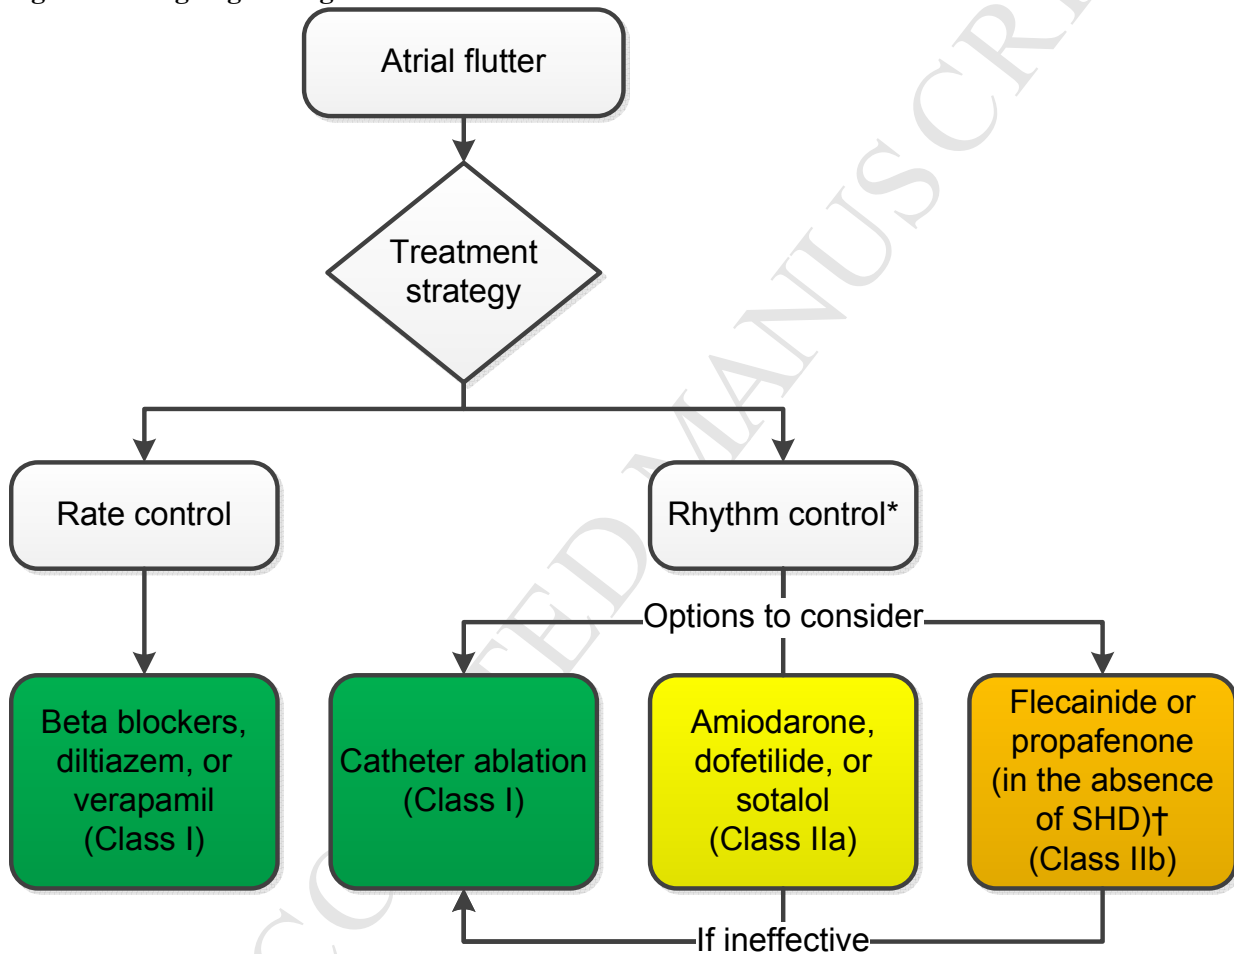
Atrial flutter

Treatment strategy

Rate control

Rhythm control*

Options to consider

Beta blockers, diltiazem, or verapamil (Class I)

Catheter ablation (Class I)

Amiodarone, dofetilide, or sotalol (Class IIa)

Flecainide or propafenone (in the absence of SHD)† (Class IIb)

If ineffective

ACCEPTED MANUSCRIPT